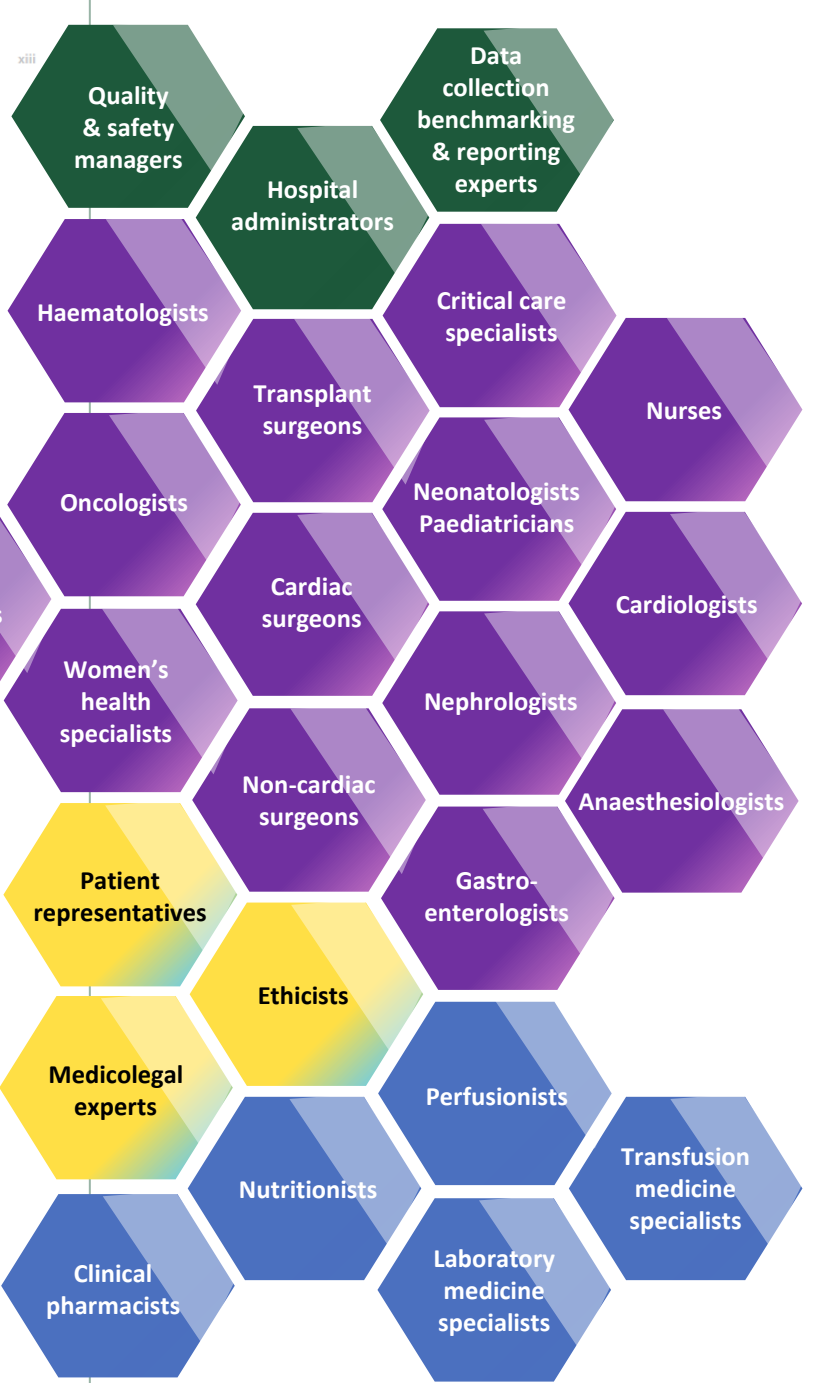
xiii

Quality & safety managers

Data collection benchmarking & reporting experts

Hospital administrators

Haematologists

Critical care specialists

Transplant surgeons

Nurses

Oncologists

Neonatologists Paediatricians

Cardiac surgeons

Cardiologists

Women's health specialists

Nephrologists

Non-cardiac surgeons

Anaesthesiologists

Patient representatives

Gastro-enterologists

Ethicists

Medicolegal experts

Perfusionists

Nutritionists

Transfusion medicine specialists

Clinical pharmacists

Laboratory medicine specialists